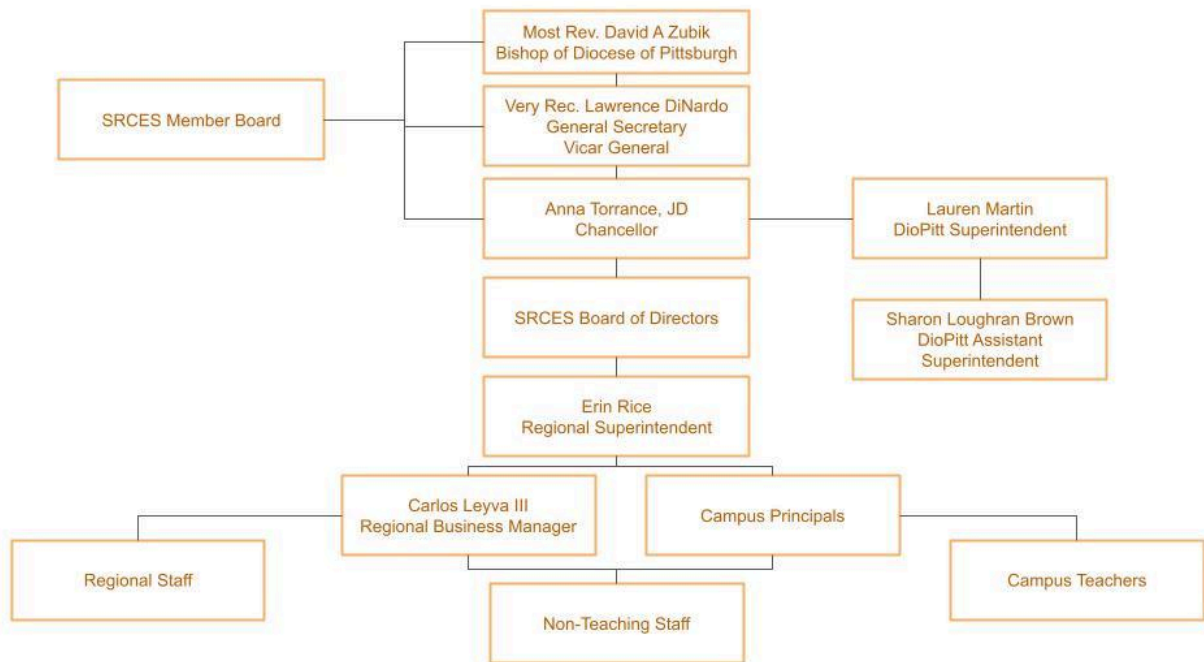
Most Rev. David A Zubik
Bishop of Diocese of Pittsburgh

SRCES Member Board

Very Rec. Lawrence DiNardo
General Secretary
Vicar General

Anna Torrance, JD
Chancellor

Lauren Martin
DioPitt Superintendent

Sharon Loughran Brown
DioPitt Assistant
Superintendent

SRCES Board of Directors

Erin Rice
Regional Superintendent

Carlos Leyva III
Regional Business Manager

Campus Principals

Regional Staff

Campus Teachers

Non-Teaching Staff